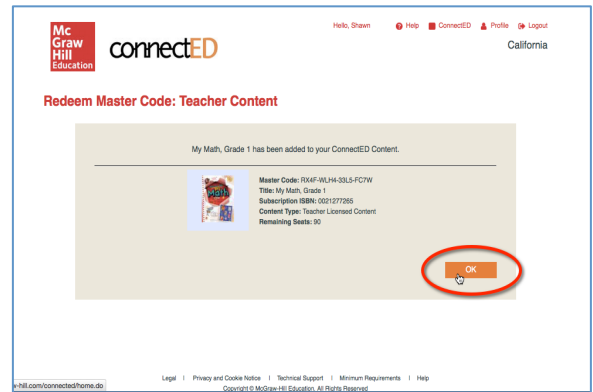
Mc Graw Hill Education

connectED

Hello, Shawn   Help   ConnectED   Profile   Logout

California

Redeem Master Code: Teacher Content

My Math, Grade 1 has been added to your ConnectED Content.

Master Code: RX4F-WLH4-33L5-FC7W
Title: My Math, Grade 1
Subscription ISBN: 0021277265
Content Type: Teacher Licensed Content
Remaining Seats: 90

OK

Legal | Privacy and Cookie Notice | Technical Support | Minimum Requirements | Help
Copyright © McGraw-Hill Education. All Rights Reserved

v-hill.com/connected/home.do